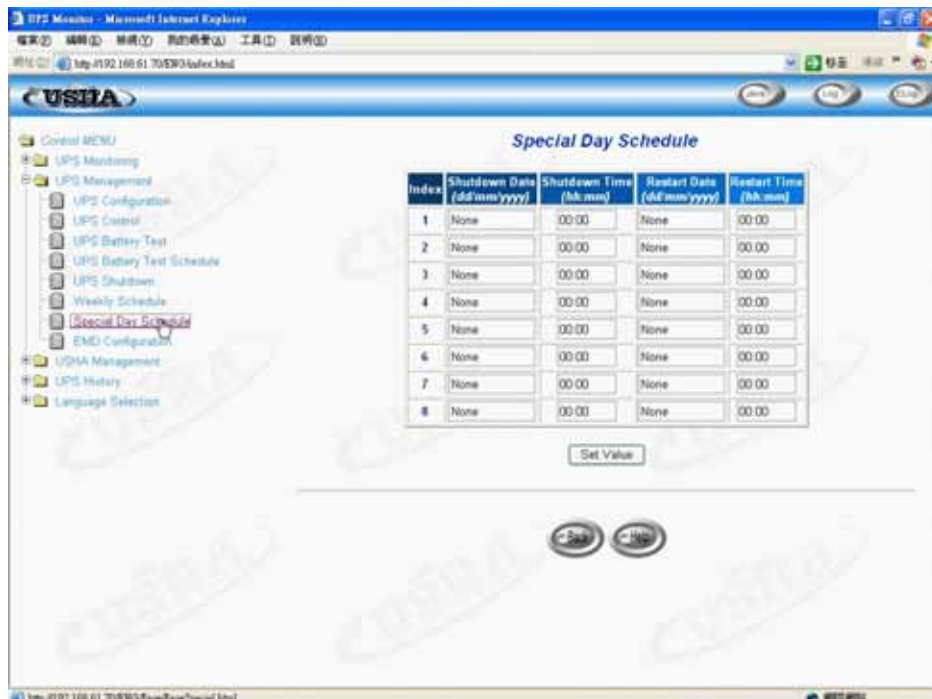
UPS Monitor - Microsoft Internet Explorer

檔案(F) 編輯(E) 檢視(V) 我的最愛(A) 工具(T) 說明(H)

http://192.168.61.70/EN/Index.html

USHA

Control MENU
UPS Monitoring
UPS Management
UPS Configuration
UPS Control
UPS Battery Test
UPS Battery Test Schedule
UPS Shutdown
Weekly Schedule
Special Day Schedule
EMD Configuration
USHA Management
UPS History
Language Selection

Special Day Schedule

| Index | Shutdown Date (dd/mm/yyyy) | Shutdown Time (hh:mm) | Restart Date (dd/mm/yyyy) | Restart Time (hh:mm) |
|---|---|---|---|---|
| 1 | None | 00:00 | None | 00:00 |
| 2 | None | 00:00 | None | 00:00 |
| 3 | None | 00:00 | None | 00:00 |
| 4 | None | 00:00 | None | 00:00 |
| 5 | None | 00:00 | None | 00:00 |
| 6 | None | 00:00 | None | 00:00 |
| 7 | None | 00:00 | None | 00:00 |
| 8 | None | 00:00 | None | 00:00 |

Set Value

Back Help

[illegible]